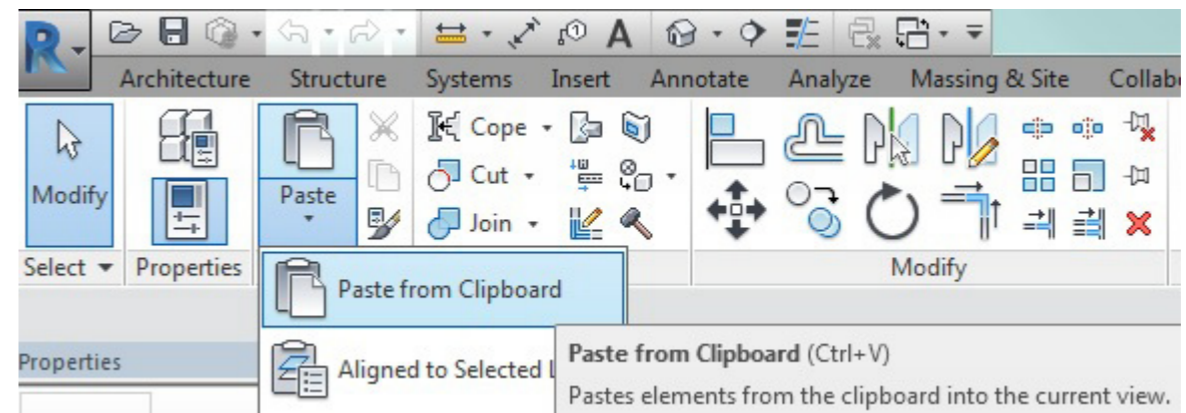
R

Architecture Structure Systems Insert Annotate Analyze Massing & Site Collab

Modify

Paste

Cope

Cut

Join

Select ▾ Properties

Modify

Paste from Clipboard

Properties

Aligned to Selected L

Paste from Clipboard (Ctrl+V)

Pastes elements from the clipboard into the current view.